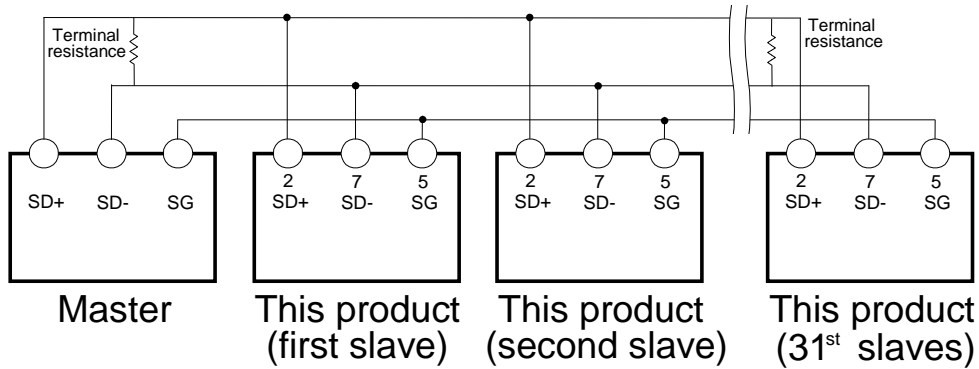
Terminal resistance

Terminal resistance

SD+ SD- SG

2 SD+ 7 SD- 5 SG

2 SD+ 7 SD- 5 SG

2 SD+ 7 SD- 5 SG

Master

This product (first slave)

This product (second slave)

This product ($31^{st}$ slaves)